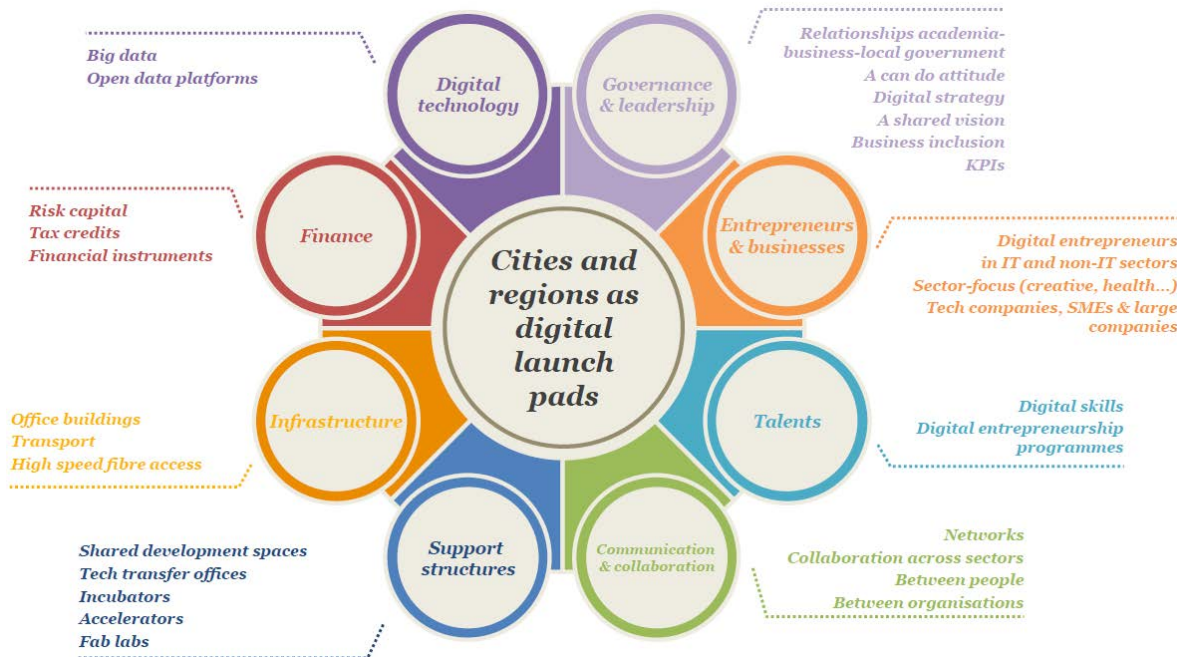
Big data
Open data platforms

Digital technology

Governance & leadership

Relationships academia-business-local government
A can do attitude
Digital strategy
A shared vision
Business inclusion
KPIs

Risk capital
Tax credits
Financial instruments

Finance

Cities and regions as digital launch pads

Entrepreneurs & businesses

Digital entrepreneurs in IT and non-IT sectors
Sector-focus (creative, health...)
Tech companies, SMEs & large companies

Office buildings
Transport
High speed fibre access

Infrastructure

Talents

Digital skills
Digital entrepreneurship programmes

Support structures

Communication & collaboration

Shared development spaces
Tech transfer offices
Incubators
Accelerators
Fab labs

Networks
Collaboration across sectors
Between people
Between organisations